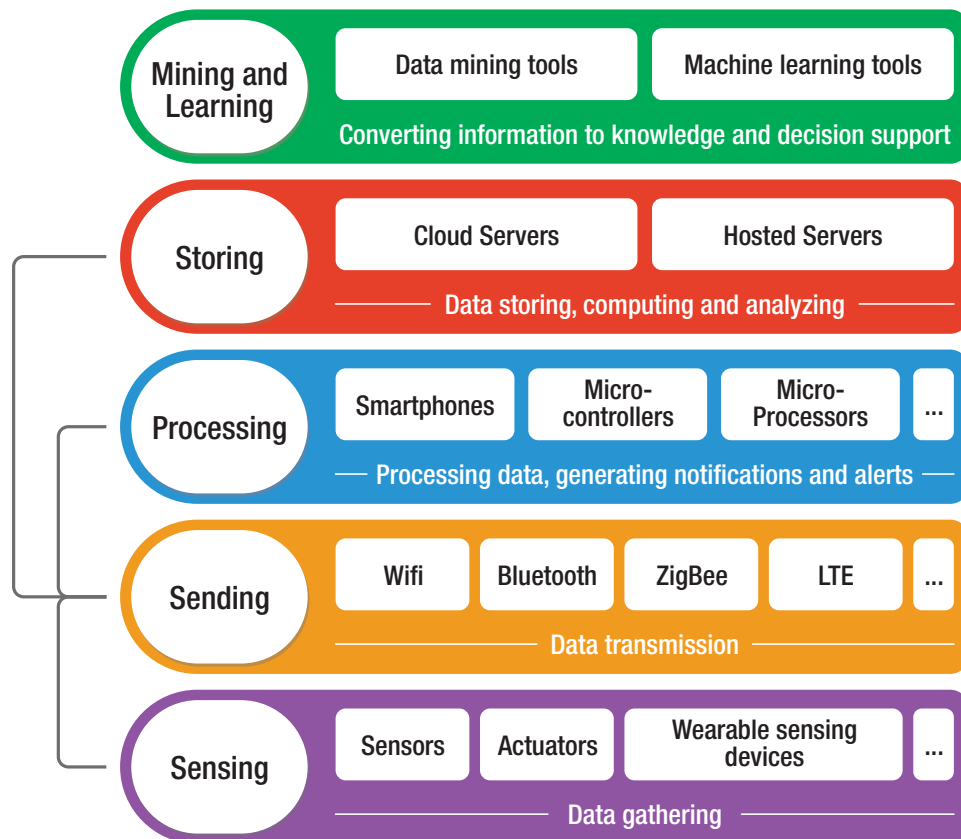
Mining and Learning

Data mining tools

Machine learning tools

Converting information to knowledge and decision support

Storing

Cloud Servers

Hosted Servers

Data storing, computing and analyzing

Processing

Smartphones

Micro-controllers

Micro-Processors

...

Processing data, generating notifications and alerts

Sending

Wifi

Bluetooth

ZigBee

LTE

...

Data transmission

Sensing

Sensors

Actuators

Wearable sensing devices

...

Data gathering